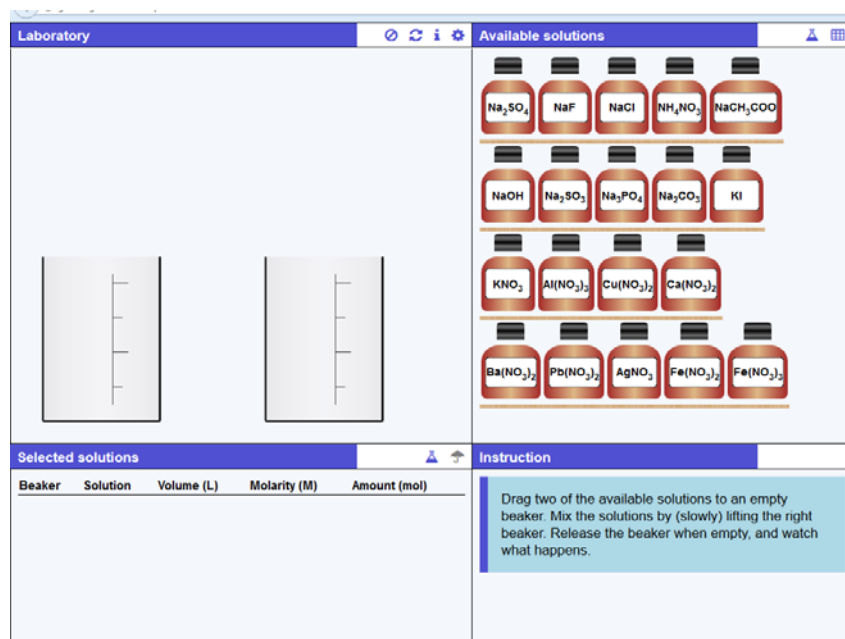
Laboratory

Available solutions

$Na_2SO_4$ NaF NaCl $NH_4NO_3$ $NaCH_3COO$

NaOH $Na_2SO_3$ $Na_3PO_4$ $Na_2CO_3$ KI

$KNO_3$ $Al(NO_3)_3$ $Cu(NO_3)_2$ $Ca(NO_3)_2$

$Ba(NO_3)_2$ $Pb(NO_3)_2$ $AgNO_3$ $Fe(NO_3)_2$ $Fe(NO_3)_3$

Selected solutions

| Beaker | Solution | Volume (L) | Molarity (M) | Amount (mol) |
|---|---|---|---|---|

Instruction

Drag two of the available solutions to an empty beaker. Mix the solutions by (slowly) lifting the right beaker. Release the beaker when empty, and watch what happens.